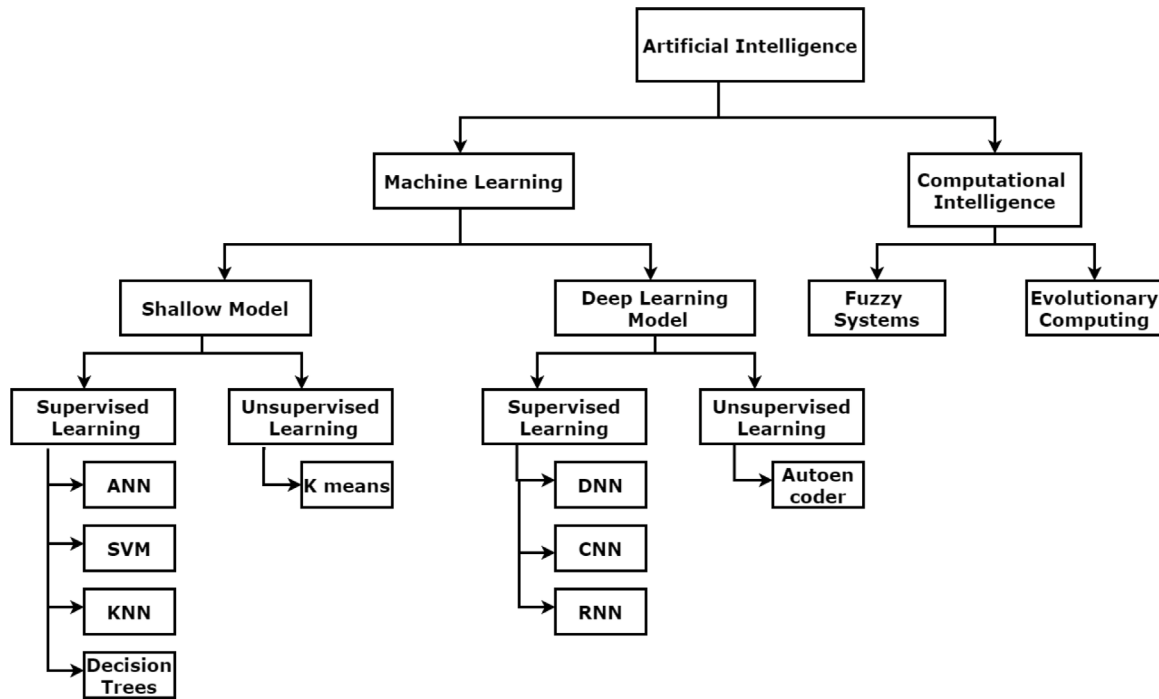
Artificial Intelligence

Machine Learning

Computational Intelligence

Shallow Model

Deep Learning Model

Fuzzy Systems

Evolutionary Computing

Supervised Learning

ANN

SVM

KNN

Decision Trees

Unsupervised Learning

K means

Supervised Learning

DNN

CNN

RNN

Unsupervised Learning

Autoen coder